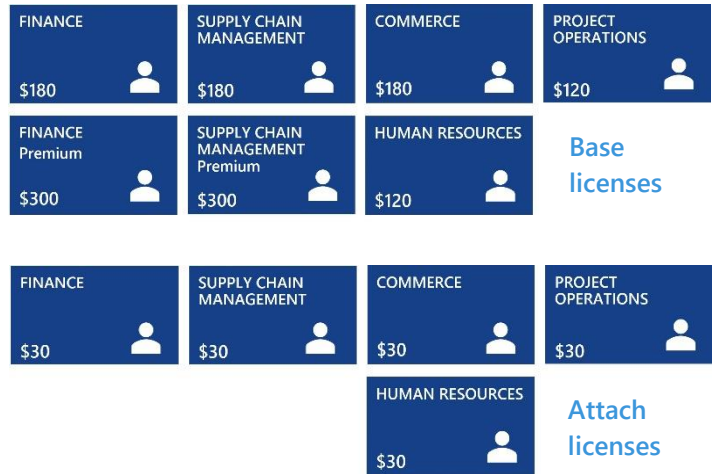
FINANCE
$180

SUPPLY CHAIN MANAGEMENT
$180

COMMERCE
$180

PROJECT OPERATIONS
$120

FINANCE Premium
$300

SUPPLY CHAIN MANAGEMENT Premium
$300

HUMAN RESOURCES
$120

Base licenses

FINANCE
$30

SUPPLY CHAIN MANAGEMENT
$30

COMMERCE
$30

PROJECT OPERATIONS
$30

HUMAN RESOURCES
$30

Attach licenses